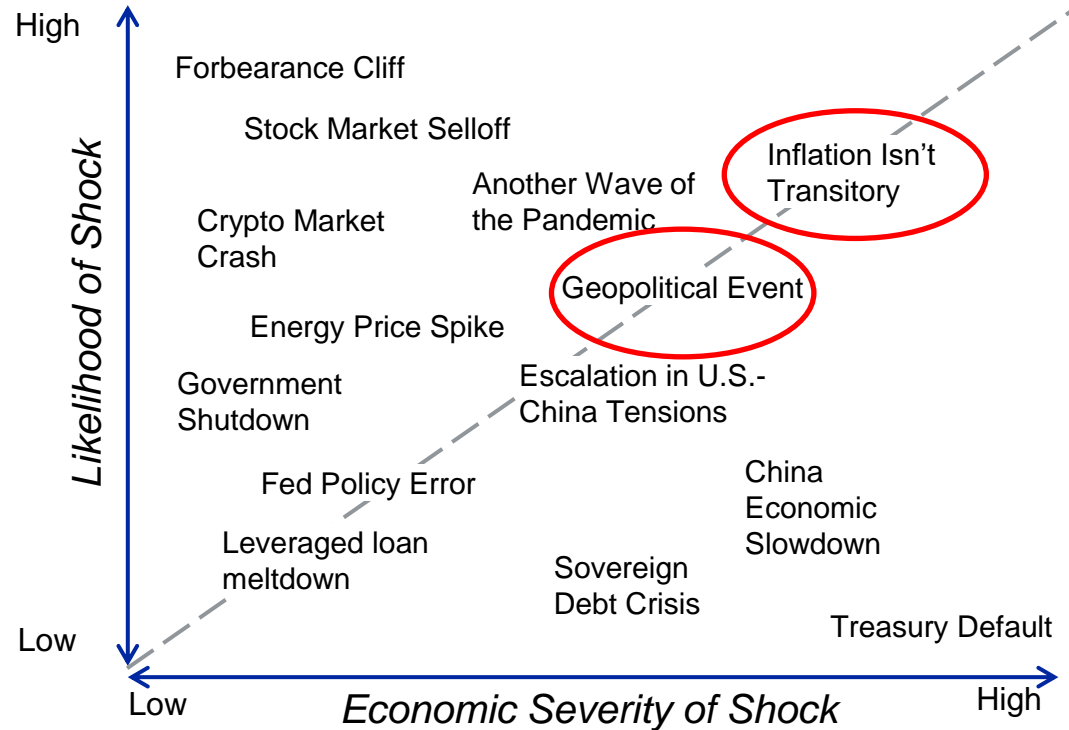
High

Likelihood of Shock

Forbearance Cliff

Stock Market Selloff

Inflation Isn't Transitory

Another Wave of the Pandemic

Crypto Market Crash

Geopolitical Event

Energy Price Spike

Government Shutdown

Escalation in U.S.-China Tensions

Fed Policy Error

China Economic Slowdown

Leveraged loan meltdown

Sovereign Debt Crisis

Low

Treasury Default

Low

Economic Severity of Shock

High